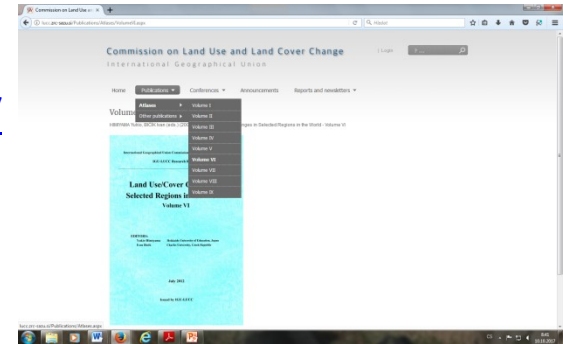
Commission on Land Use an... ×

lucc.prf.tabu.cz/Publications/Atlases/Volume6.aspx

Hledat

Commission on Land Use and Land Cover Change

International Geographical Union

Login

Home Publications Conferences Announcements Reports and newsletters

Volume

Atlases
Other publications

Volume I
Volume II
Volume III
Volume IV
Volume V
Volume VI
Volume VII
Volume VIII
Volume IX

HIMIYAMA Yukio, BICIK Ivan (eds.) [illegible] ...nges in Selected Regions in the World - Volume VI

International Geographical Union Commission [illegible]

IGU-LUCC Research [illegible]

Land Use/Cover C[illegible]
Selected Regions i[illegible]
Volume VI

EDITORS:
Yukio Himiyama Hokkaido University of Education, Japan
Ivan Bicik Charles University, Czech Republic

July 2012

Issued by IGU-LUCC

lucc.prf.tabu.cz/Publications/Atlases.aspx

CS 8:41 10.10.2017